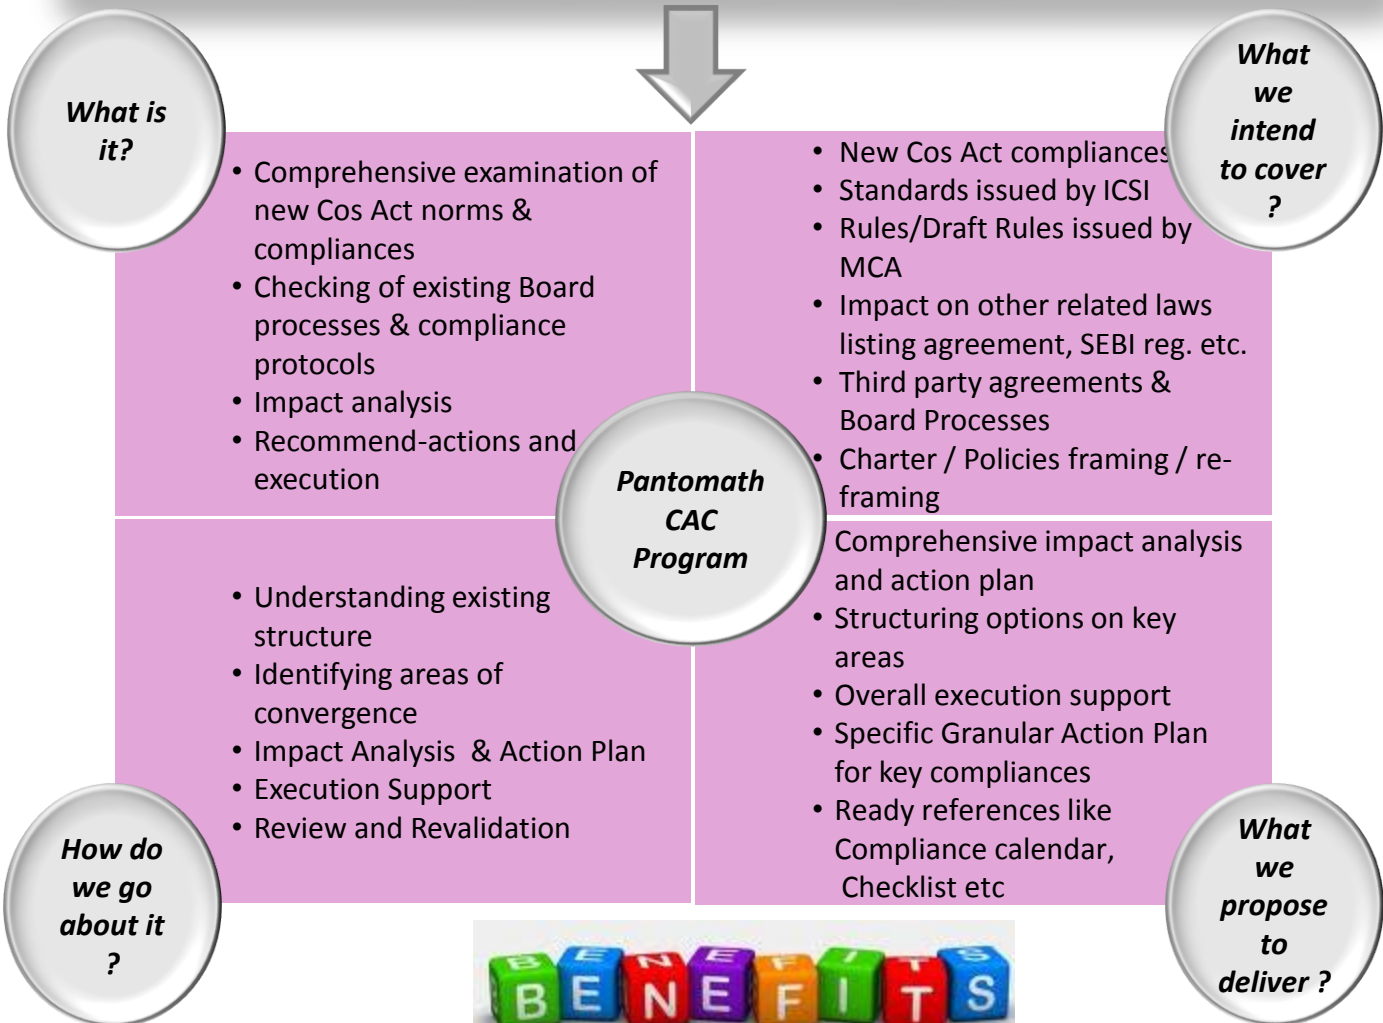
What is it?

- Comprehensive examination of new Cos Act norms & compliances
- Checking of existing Board processes & compliance protocols
- Impact analysis
- Recommend-actions and execution

What we intend to cover ?

- New Cos Act compliances
- Standards issued by ICSI
- Rules/Draft Rules issued by MCA
- Impact on other related laws listing agreement, SEBI reg. etc.
- Third party agreements & Board Processes
- Charter / Policies framing / re-framing

Pantomath CAC Program

How do we go about it ?

- Understanding existing structure
- Identifying areas of convergence
- Impact Analysis & Action Plan
- Execution Support
- Review and Revalidation

What we propose to deliver ?

Comprehensive impact analysis and action plan
- Structuring options on key areas
- Overall execution support
- Specific Granular Action Plan for key compliances
- Ready references like Compliance calendar, Checklist etc

BENEFITS